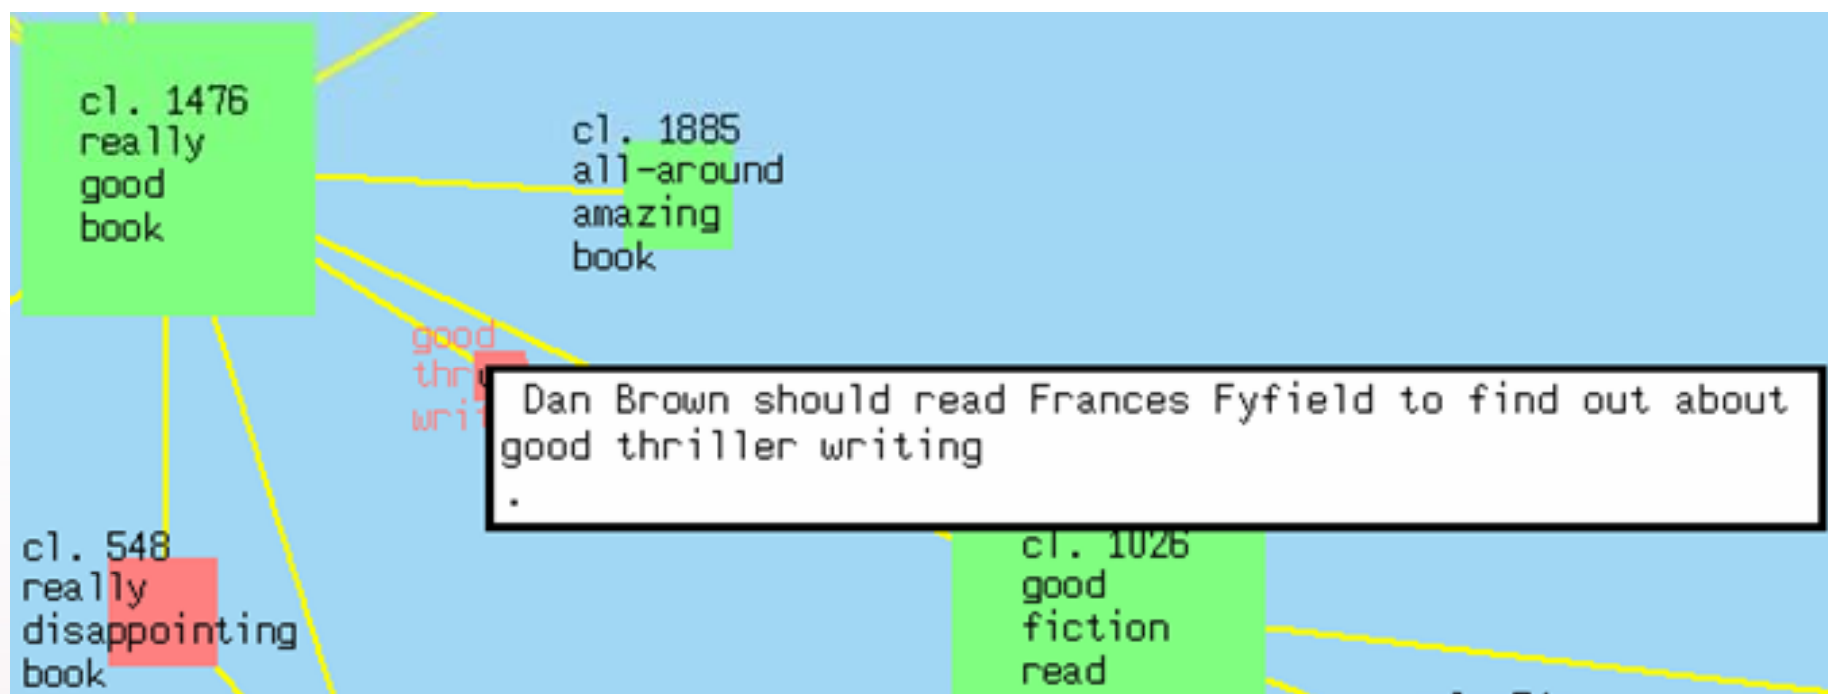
cl. 1476
really
good
book

cl. 1885
all-around
amazing
book

good
thr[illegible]
wri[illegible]

Dan Brown should read Frances Fyfield to find out about good thriller writing
.

cl. 548
really
disappointing
book

cl. 1026
good
fiction
read